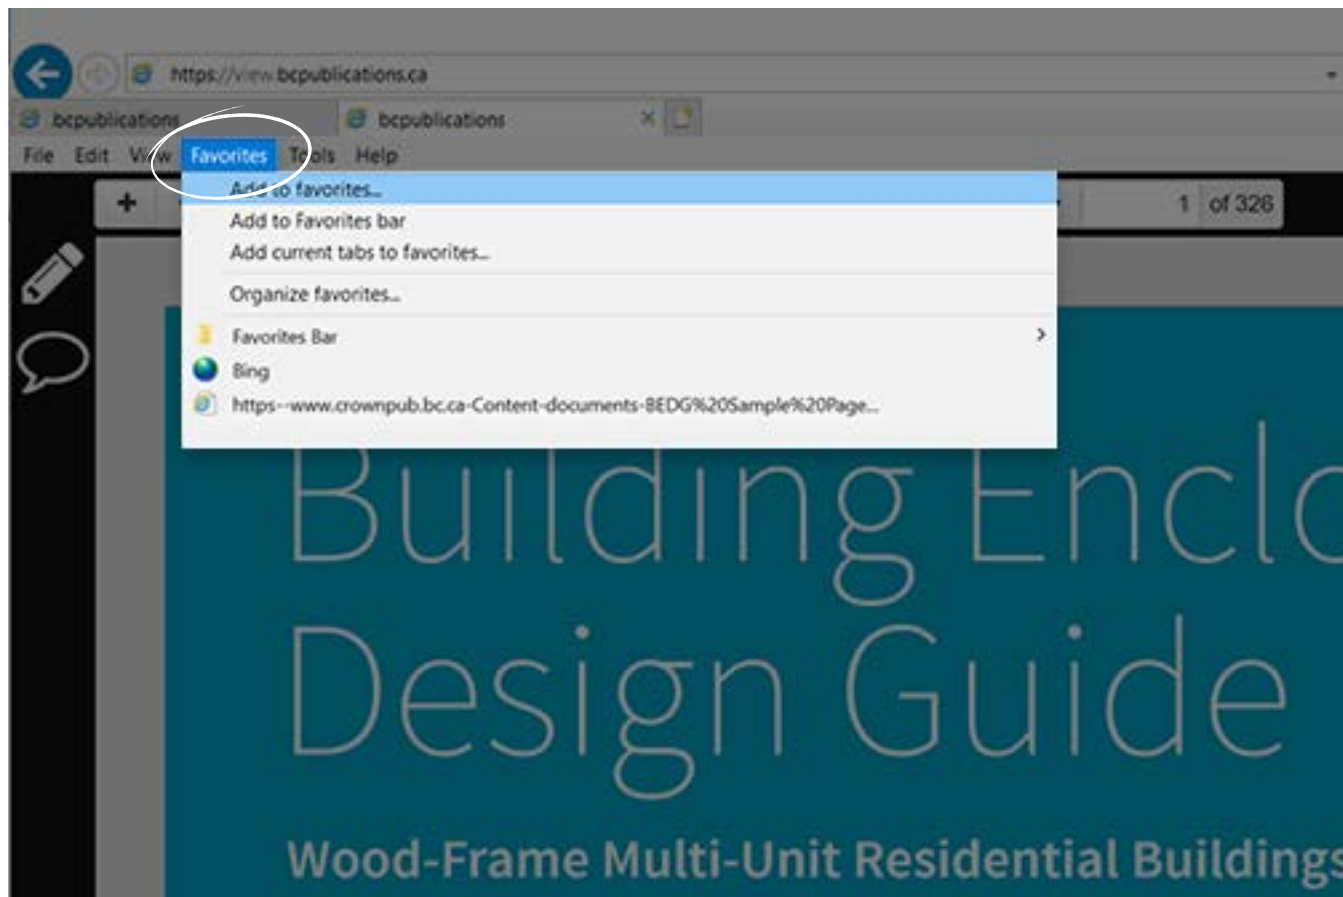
https://view.bcpublications.ca

bcpublications

bcpublications

File Edit View Favorites Tools Help

+

1 of 326

Add to favorites...
Add to Favorites bar
Add current tabs to favorites...
Organize favorites...
Favorites Bar
Bing
https--www.crownpub.bc.ca-Content-documents-BEDG%20Sample%20Page...

Building Enclo

Design Guide

Wood-Frame Multi-Unit Residential Buildings